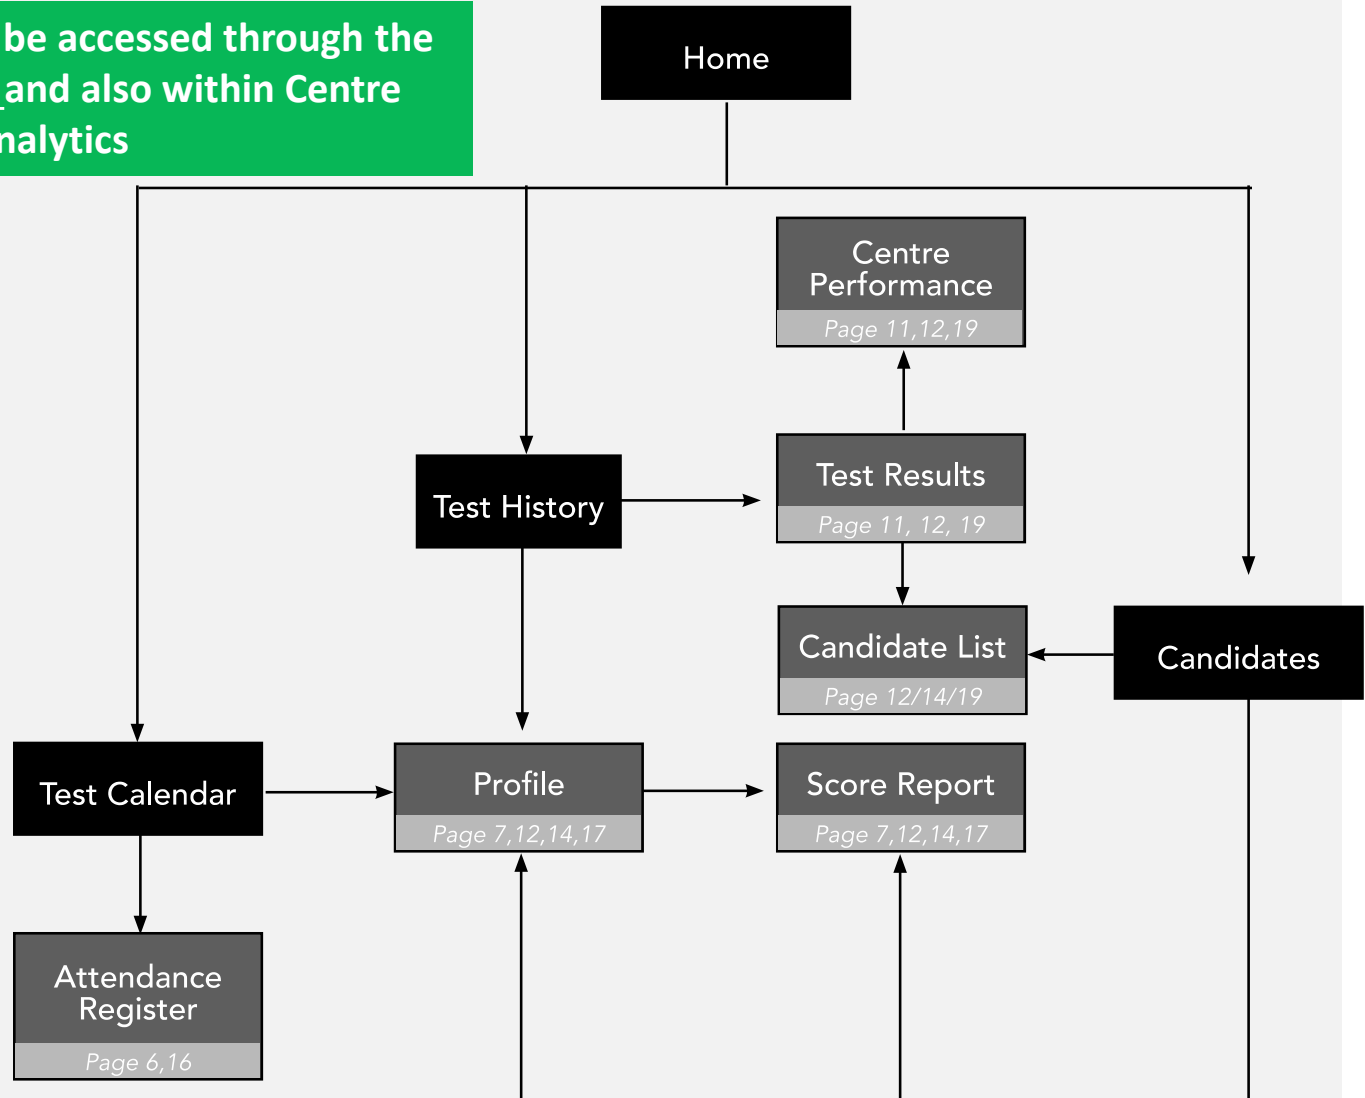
be accessed through the and also within Centre nalytics

Home

Centre Performance
Page 11,12,19

Test History

Test Results
Page 11, 12, 19

Candidate List
Page 12/14/19

Candidates

Test Calendar

Profile
Page 7,12,14,17

Score Report
Page 7,12,14,17

Attendance Register
Page 6,16